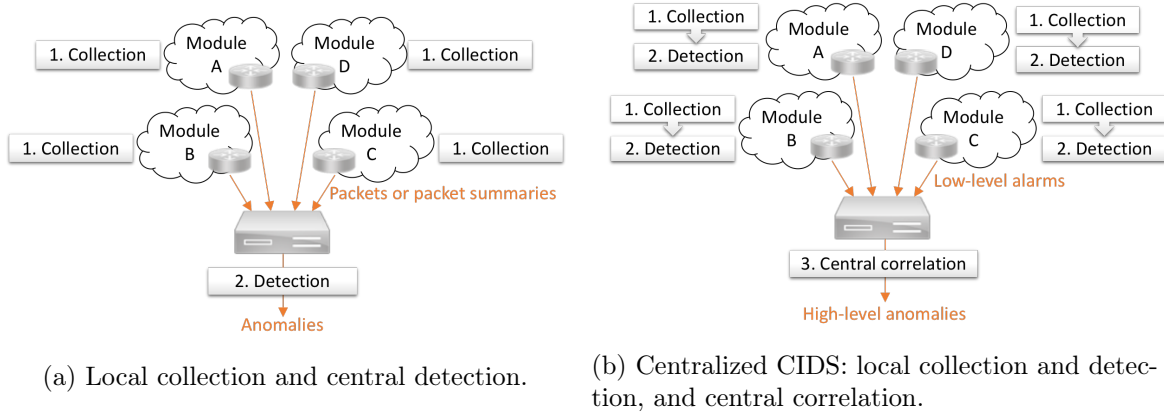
1. Collection

Module A

Module D

1. Collection

1. Collection

Module B

Module C

1. Collection

Packets or packet summaries

2. Detection

Anomalies

(a) Local collection and central detection.

1. Collection

2. Detection

Module A

Module D

1. Collection

2. Detection

1. Collection

2. Detection

Module B

Module C

1. Collection

2. Detection

Low-level alarms

3. Central correlation

High-level anomalies

(b) Centralized CIDS: local collection and detection, and central correlation.